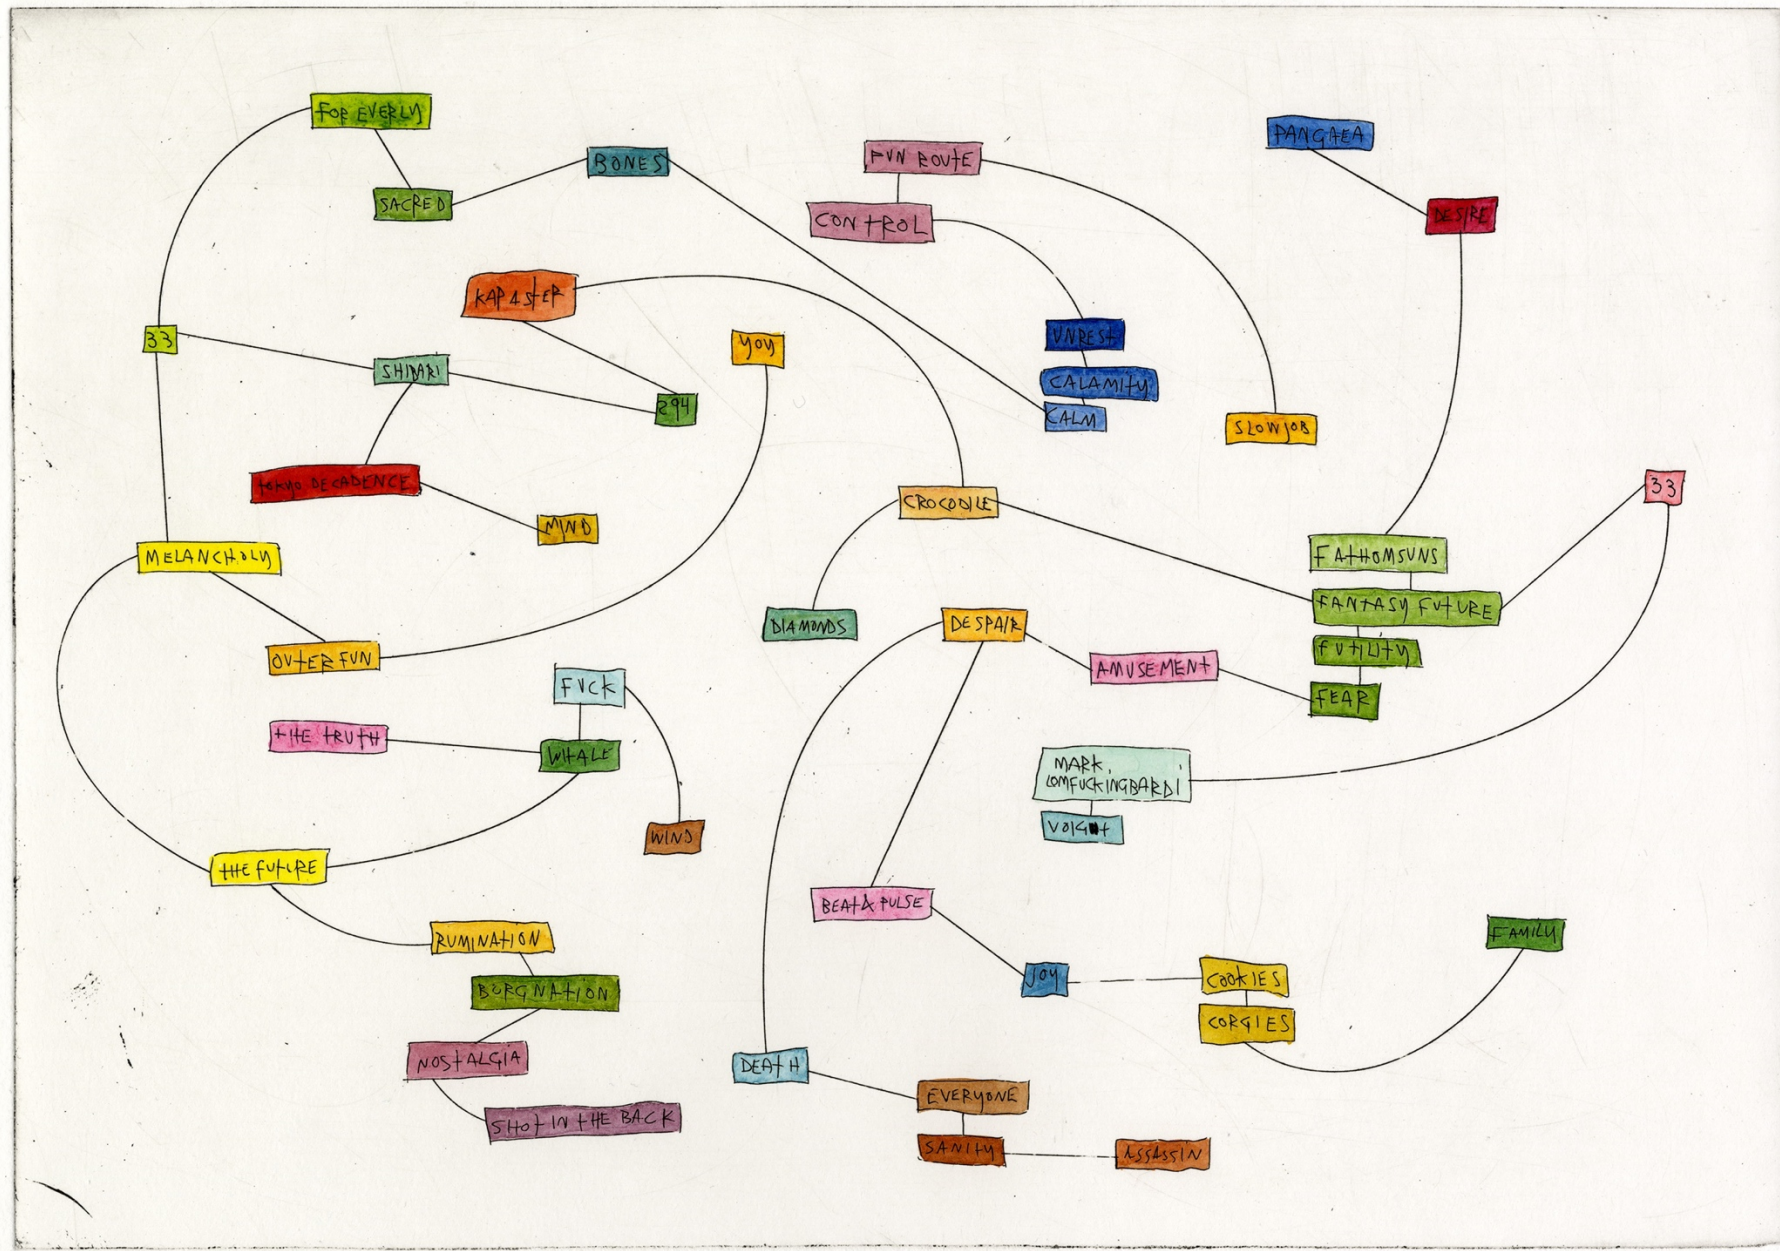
FOR EVERLY

SACRED

BONES

FUN ROUTE

CONTROL

PANGAEA

DESIRE

KAPASTER

33

SHIMRI

294

YOU

UNREST

CALAMITY

CALM

SLOWJOB

TOKYO DECADENCE

MIND

CROCODILE

33

MELANCHOLY

FATHOMSUNS

FANTASY FUTURE

FUTILITY

DIAMONDS

DESPAIR

AMUSEMENT

FEAR

OUTER FUN

FUCK

THE TRUTH

WHALE

MARK LOMFUCKINGBARDI

VOIGHT

WIND

THE FUTURE

BEAT & PULSE

RUMINATION

FAMILY

JOY

COOKIES

BURGNATION

CORGIES

NOSTALGIA

DEATH

EVERYONE

SHOT IN THE BACK

SANITY

ASSASSIN